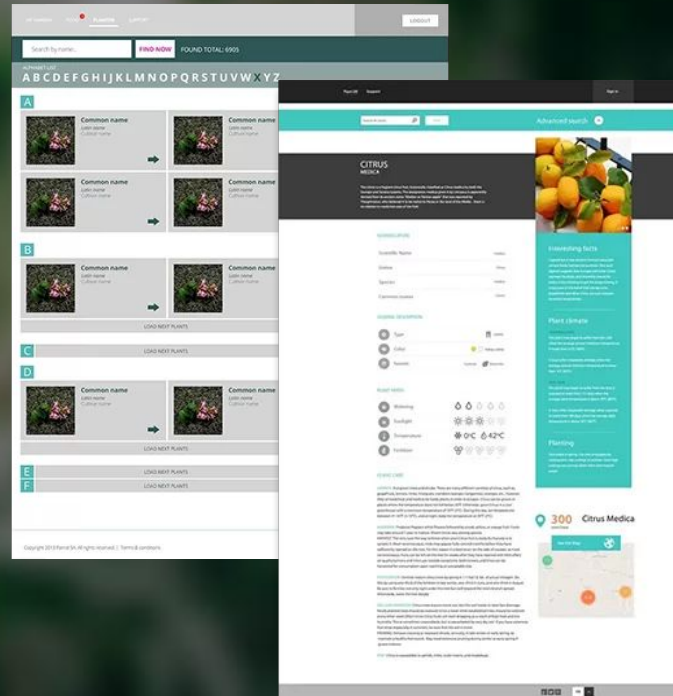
MY GARDEN PLANTDB LOG OUT LOGOUT

Search by name... FIND NOW FOUND TOTAL: 6905

ALPHABET LIST
A B C D E F G H I J K L M N O P Q R S T U V W X Y Z

A

Common name
Latin name
Cultivar name

Common name
Latin name
Cultivar name

Common name
Latin name
Cultivar name

Common name
Latin name
Cultivar name

B

Common name
Latin name
Cultivar name

Common name
Latin name
Cultivar name

LOAD NEXT PLANTS

C
LOAD NEXT PLANTS

D

Common name
Latin name
Cultivar name

Common name
Latin name
Cultivar name

LOAD NEXT PLANTS

E
LOAD NEXT PLANTS

F
LOAD NEXT PLANTS

Copyright 2013 Parrot SA. All rights reserved. | Terms & conditions

Plant DB Support Sign in

Advanced search

CITRUS
MEDICA

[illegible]

NOMENCLATURE
Scientific Name
Genus
Species
Common names

GENERAL DESCRIPTION
Type
Color
Growth

PLANT NEEDS
Watering
Sunlight
Temperature 0°C 42°C
Fertilizer

PLANT CARE
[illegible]

Interesting facts
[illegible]

Plant climate
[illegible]

Planting
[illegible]

300 Citrus Medica
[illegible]